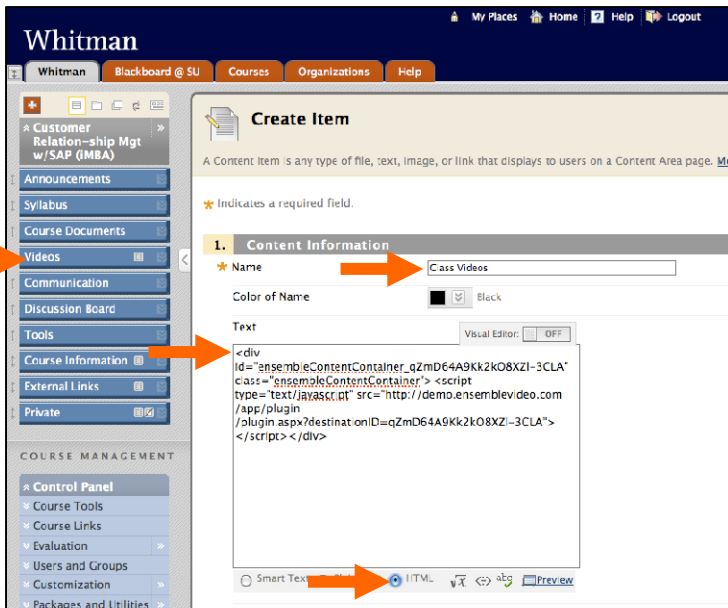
My Places Home Help Logout

Whitman

Whitman Blackboard @ SU Courses Organizations Help

Customer Relation-ship Mgt w/SAP (iMBA)

Announcements
Syllabus
Course Documents
Videos
Communication
Discussion Board
Tools
Course Information
External Links
Private

COURSE MANAGEMENT

Control Panel
Course Tools
Course Links
Evaluation
Users and Groups
Customization
Packages and Utilities

Create Item

A Content Item is any type of file, text, image, or link that displays to users on a Content Area page. Mo

Indicates a required field.

1. Content Information

Name Class Videos

Color of Name Black

Text

Visual Editor: OFF

<div id="ensembleContentContainer_qZmD64A9Kk2kO8XZl-3CLA" class="ensembleContentContainer"> <script type="text/javascript" src="http://demo.ensemblevideo.com/app/plugin/plugin.aspx?destinationID=qZmD64A9Kk2kO8XZl-3CLA"></script></div>

Smart Text HTML Preview